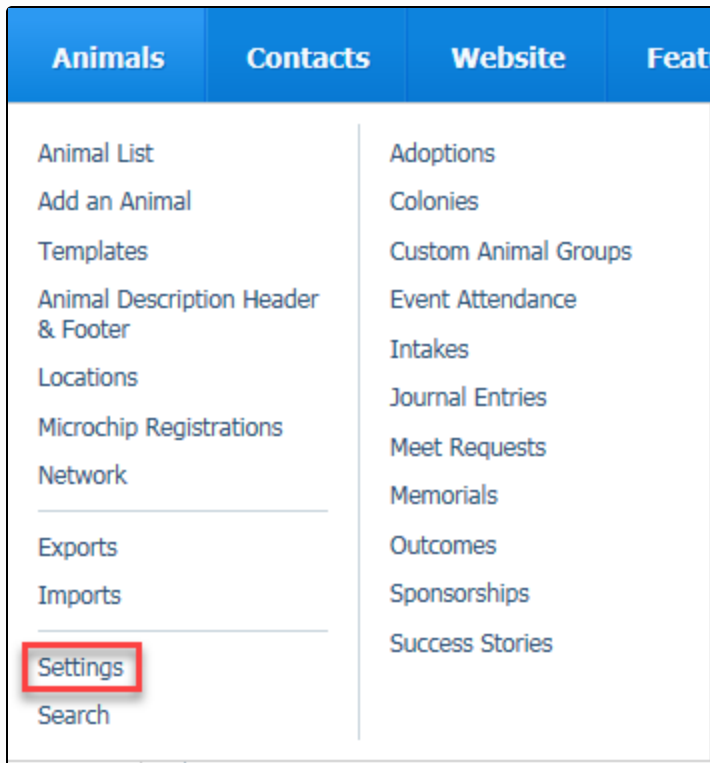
Animals Contacts Website Feat

Animal List
Add an Animal
Templates
Animal Description Header & Footer
Locations
Microchip Registrations
Network

Exports
Imports

Settings
Search

Adoptions
Colonies
Custom Animal Groups
Event Attendance
Intakes
Journal Entries
Meet Requests
Memorials
Outcomes
Sponsorships
Success Stories